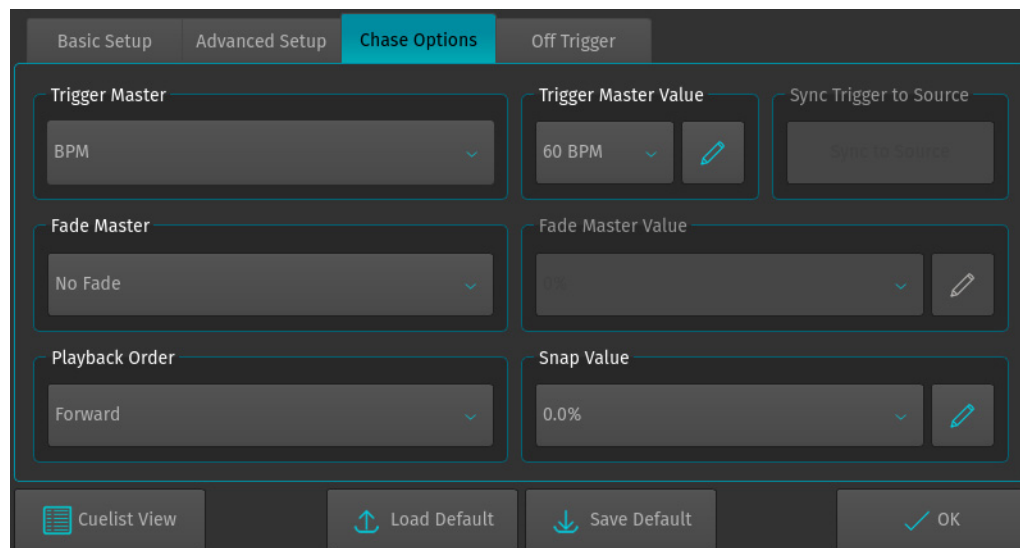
Basic Setup
Advanced Setup
Chase Options
Off Trigger

Trigger Master
BPM

Trigger Master Value
60 BPM

Sync Trigger to Source
Sync to Source

Fade Master
No Fade

Fade Master Value
0%

Playback Order
Forward

Snap Value
0.0%

Cuelist View
Load Default
Save Default
OK